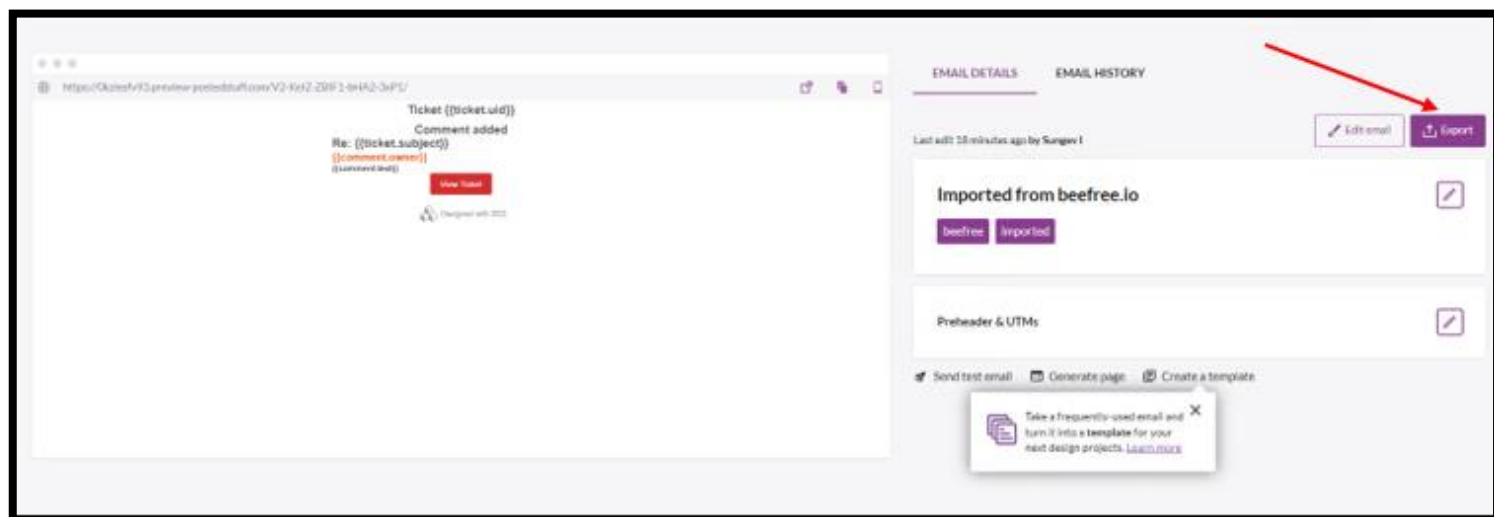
https://0kzleefv93.preview.postedstuff.com/V2-Kel2-Z8IF1-bHA2-3xP1/

Ticket {{ticket.uid}}

Comment added

Re: {{ticket.subject}}

{{comment.owner}}

{{comment.text}}

View Ticket

Designed with BEE

EMAIL DETAILS

EMAIL HISTORY

Last edit 18 minutes ago by Sungev I

Edit email

Export

Imported from beefree.io

beefree

imported

Preheader & UTMs

Send test email

Generate page

Create a template

Take a frequently-used email and turn it into a template for your next design projects. Learn more